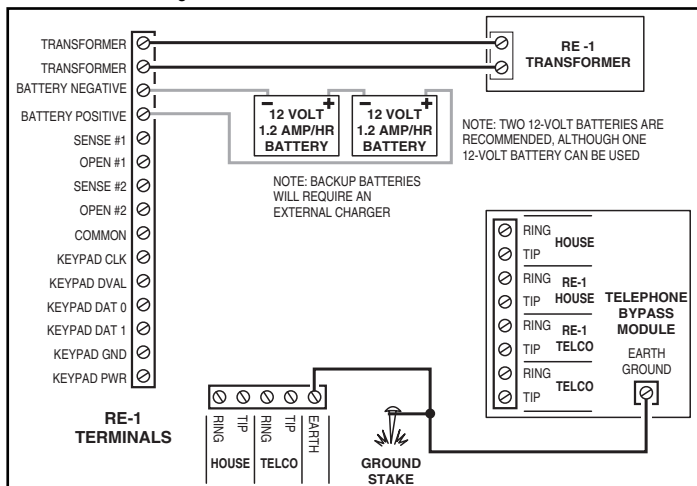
TRANSFORMER
TRANSFORMER
BATTERY NEGATIVE
BATTERY POSITIVE
SENSE #1
OPEN #1
SENSE #2
OPEN #2
COMMON
KEYPAD CLK
KEYPAD DVAL
KEYPAD DAT 0
KEYPAD DAT 1
KEYPAD GND
KEYPAD PWR

RE-1
TERMINALS

RE -1
TRANSFORMER

− 12 VOLT +
1.2 AMP/HR
BATTERY

− 12 VOLT +
1.2 AMP/HR
BATTERY

NOTE: TWO 12-VOLT BATTERIES ARE RECOMMENDED, ALTHOUGH ONE 12-VOLT BATTERY CAN BE USED

NOTE: BACKUP BATTERIES WILL REQUIRE AN EXTERNAL CHARGER

RING
TIP
HOUSE
RING
TIP
RE-1
HOUSE
RING
TIP
RE-1
TELCO
RING
TIP
TELCO

TELEPHONE
BYPASS
MODULE

EARTH
GROUND

RING
TIP
RING
TIP
EARTH

HOUSE
TELCO

GROUND
STAKE